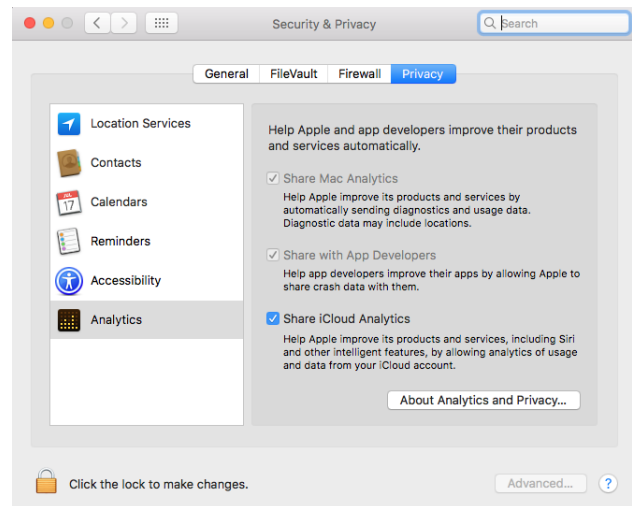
Security & Privacy

Search

General
FileVault
Firewall
Privacy

Location Services
Contacts
Calendars
Reminders
Accessibility
Analytics

JUL
17

Help Apple and app developers improve their products and services automatically.

Share Mac Analytics
Help Apple improve its products and services by automatically sending diagnostics and usage data. Diagnostic data may include locations.

Share with App Developers
Help app developers improve their apps by allowing Apple to share crash data with them.

Share iCloud Analytics
Help Apple improve its products and services, including Siri and other intelligent features, by allowing analytics of usage and data from your iCloud account.

About Analytics and Privacy...

Click the lock to make changes.

Advanced...

?